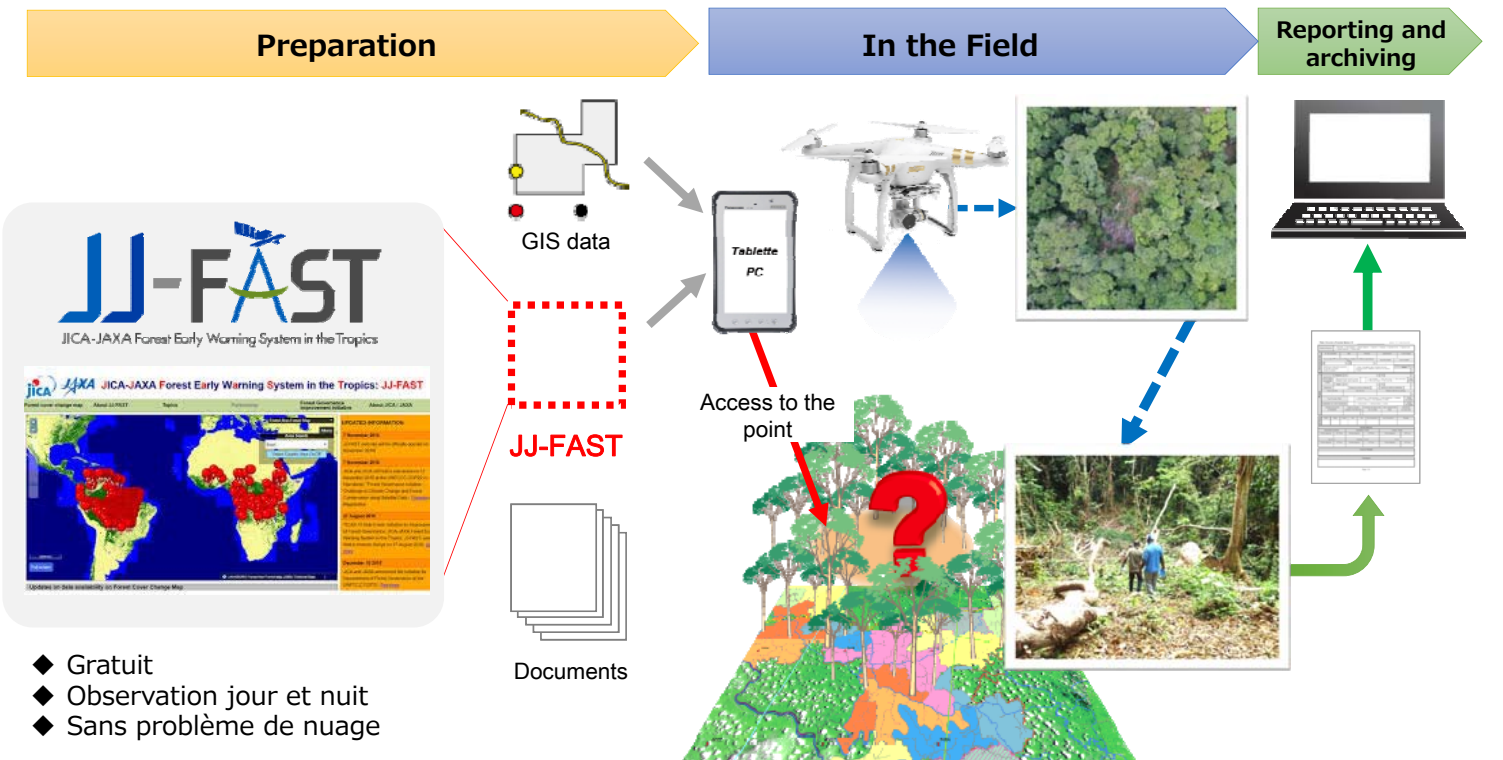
Preparation

In the Field

Reporting and archiving

JJ-FAST

JICA-JAXA Forest Early Warning System in the Tropics

JICA-JAXA Forest Early Warning System in the Tropics: JJ-FAST

Forest cover change map | About JJ-FAST | Topics | Forest Governance Improvement Initiative | About JICA / JAXA

UPDATED INFORMATION

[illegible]

Updates on data availability on Forest Cover Change Map

GIS data

Tablette PC

JJ-FAST

Access to the point

Documents

◆ Gratuit
◆ Observation jour et nuit
◆ Sans problème de nuage